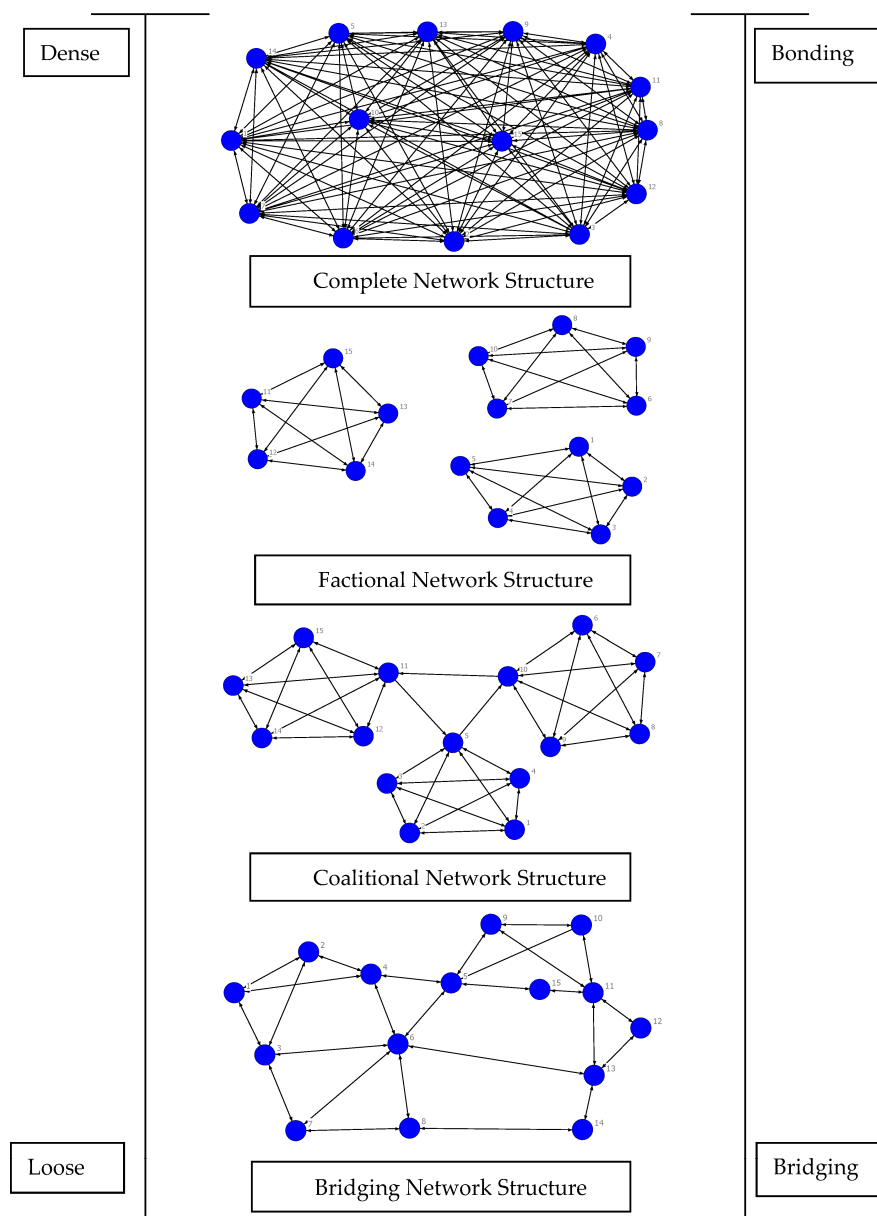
Dense

Bonding

14 5 13 9 4 11 8 12

Complete Network Structure

15 11 13 12 14

8 10 9 6

1 5 2 3

Factional Network Structure

15 13 11 12

6 10 7 8

5 4 1

Coalitional Network Structure

9 10 2 4 5 15 11 1 12 3 6 13 7 8 14

Loose

Bridging

Bridging Network Structure